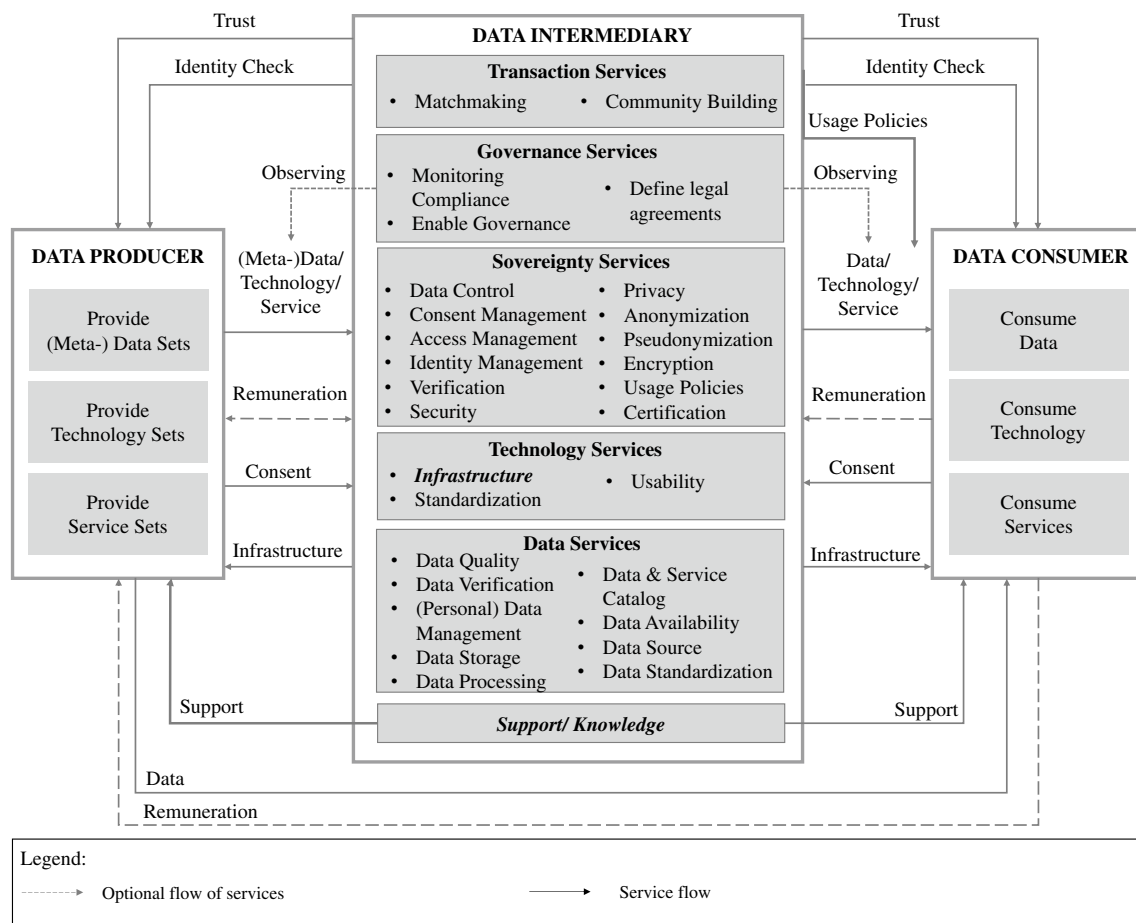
Trust

Identity Check

DATA INTERMEDIARY

Transaction Services
• Matchmaking • Community Building

Trust

Identity Check

Usage Policies

Governance Services
• Monitoring Compliance
• Enable Governance
• Define legal agreements

Observing

Observing

DATA PRODUCER

Provide (Meta-) Data Sets

Provide Technology Sets

Provide Service Sets

(Meta-)Data/ Technology/ Service

Remuneration

Consent

Infrastructure

Sovereignty Services
• Data Control
• Consent Management
• Access Management
• Identity Management
• Verification
• Security
• Privacy
• Anonymization
• Pseudonymization
• Encryption
• Usage Policies
• Certification

Technology Services
• *Infrastructure*
• Standardization
• Usability

Data Services
• Data Quality
• Data Verification
• (Personal) Data Management
• Data Storage
• Data Processing
• Data & Service Catalog
• Data Availability
• Data Source
• Data Standardization

Support/ Knowledge

DATA CONSUMER

Consume Data

Consume Technology

Consume Services

Data/ Technology/ Service

Remuneration

Consent

Infrastructure

Support

Support

Data

Remuneration

Legend:
Optional flow of services
Service flow